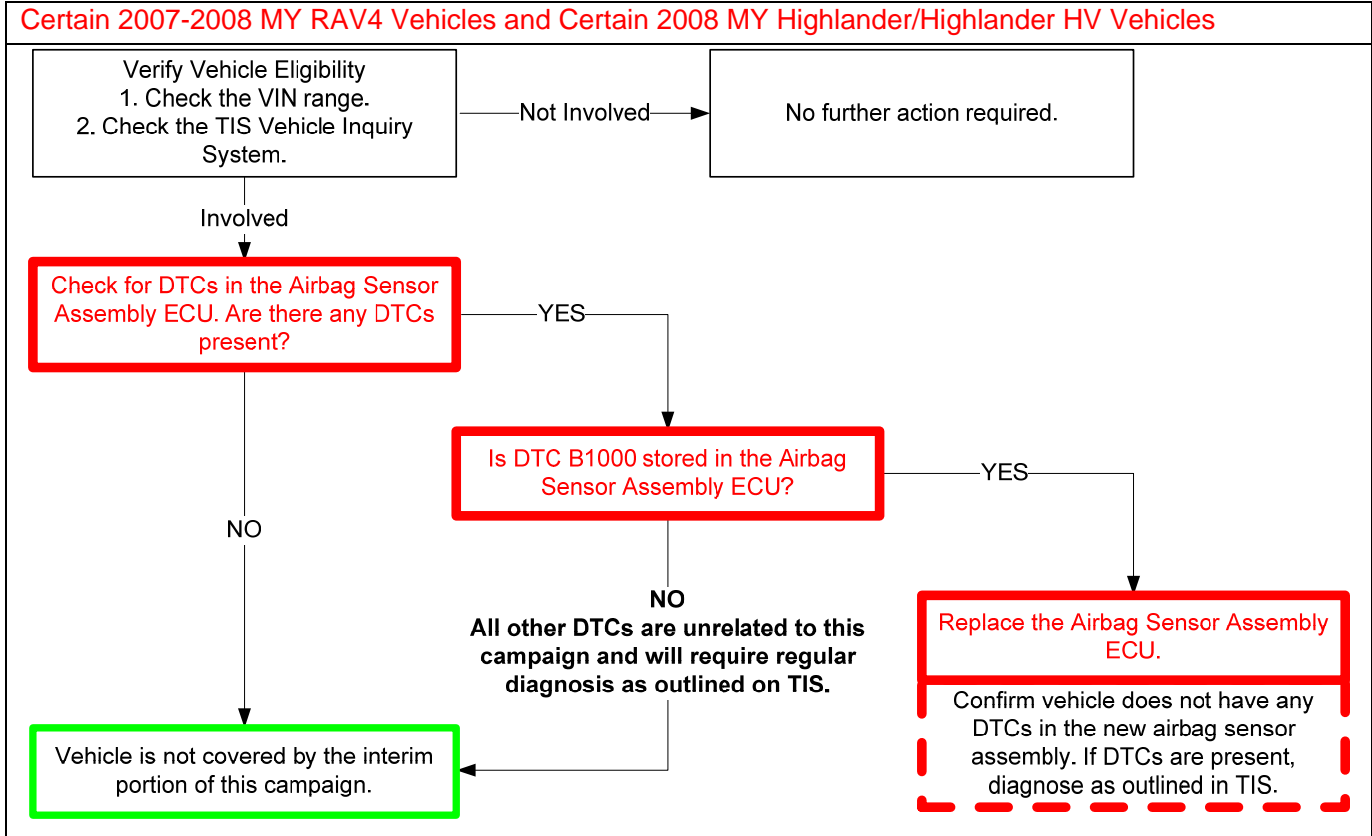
Certain 2007-2008 MY RAV4 Vehicles and Certain 2008 MY Highlander/Highlander HV Vehicles

Verify Vehicle Eligibility
1. Check the VIN range.
2. Check the TIS Vehicle Inquiry System.

Not Involved

No further action required.

Involved

Check for DTCs in the Airbag Sensor Assembly ECU. Are there any DTCs present?

YES

Is DTC B1000 stored in the Airbag Sensor Assembly ECU?

YES

NO

NO
All other DTCs are unrelated to this campaign and will require regular diagnosis as outlined on TIS.

Replace the Airbag Sensor Assembly ECU.

Confirm vehicle does not have any DTCs in the new airbag sensor assembly. If DTCs are present, diagnose as outlined in TIS.

Vehicle is not covered by the interim portion of this campaign.